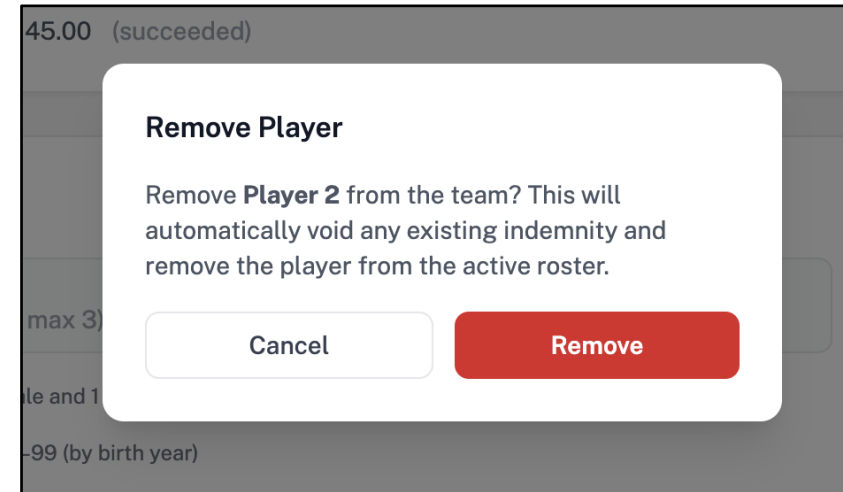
45.00 (succeeded)

Remove Player

Remove **Player 2** from the team? This will automatically void any existing indemnity and remove the player from the active roster.

max 3)

Cancel

Remove

le and 1

-99 (by birth year)